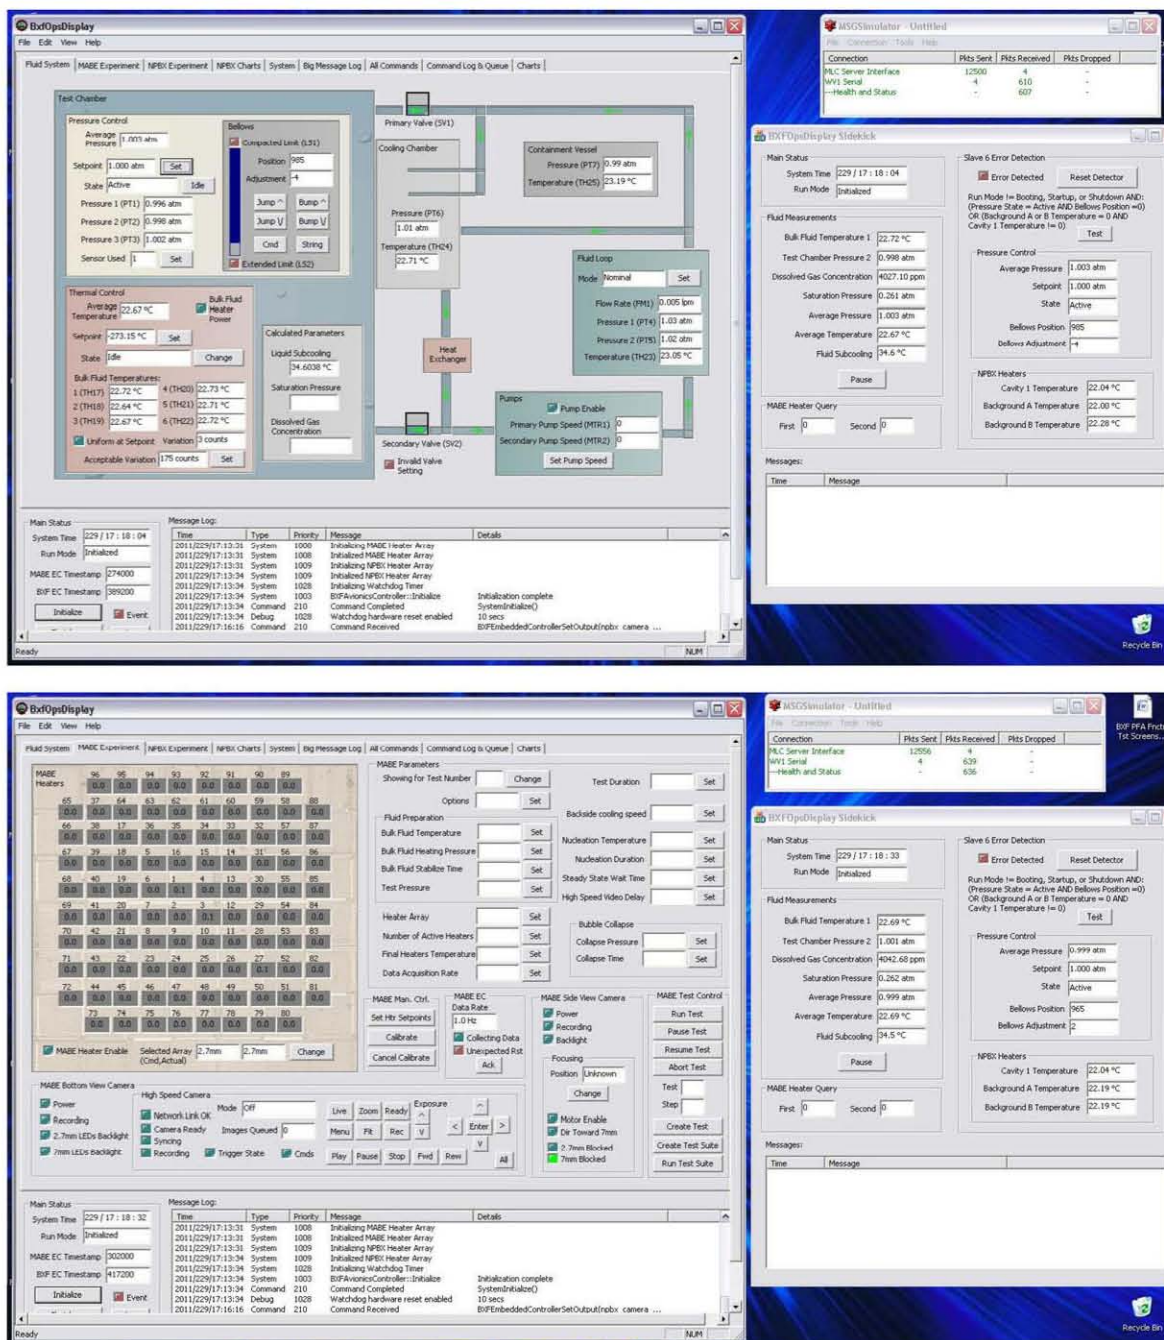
BxfOpsDisplay
File Edit View Help
Fluid System | MABE Experiment | NPBX Experiment | NPBX Charts | System | Big Message Log | All Commands | Command Log & Queue | Charts

Test Chamber
Pressure Control
Average Pressure 1.003 atm
Setpoint 1.000 atm Set
State Active Idle
Pressure 1 (PT1) 0.996 atm
Pressure 2 (PT2) 0.998 atm
Pressure 3 (PT3) 1.002 atm
Sensor Used 1 Set

Bellows
Compacted Limit (LS1)
Position 985
Adjustment -4
Jump ^ Bump ^
Jump V Bump V
Cmd String
Extended Limit (LS2)

Primary Valve (SV1)
Cooling Chamber
Pressure (PT6) 1.01 atm
Temperature (TH24) 22.71 °C

Containment Vessel
Pressure (PT7) 0.99 atm
Temperature (TH25) 23.19 °C

Thermal Control
Average Temperature 22.67 °C
Bulk Fluid Heater Power
Setpoint -273.15 °C Set
State Idle Change
Bulk Fluid Temperatures:
1 (TH17) 22.72 °C 4 (TH20) 22.73 °C
2 (TH18) 22.64 °C 5 (TH21) 22.71 °C
3 (TH19) 22.62 °C 6 (TH22) 22.72 °C
Uniform at Setpoint Variation 3 counts
Acceptable Variation 175 counts Set

Calculated Parameters
Liquid Subcooling 34.6038 °C
Saturation Pressure
Dissolved Gas Concentration

Heat Exchanger

Fluid Loop
Mode Nominal Set
Flow Rate (FM1) 0.005 lpm
Pressure 1 (PT4) 1.03 atm
Pressure 2 (PT5) 1.02 atm
Temperature (TH23) 23.05 °C

Secondary Valve (SV2)
Invalid Valve Setting

Pumps
Pump Enable
Primary Pump Speed (MTR1) 0
Secondary Pump Speed (MTR2) 0
Set Pump Speed

Main Status
System Time 229 / 17 : 18 : 04
Run Mode Initialized
MABE EC Timestamp 274000
BXF EC Timestamp 389200
Initialize Event

Message Log:
| Time | Type | Priority | Message | Details |
|---|---|---|---|---|
| 2011/229/17:13:31 | System | 1000 | Initializing MABE Heater Array | |
| 2011/229/17:13:31 | System | 1008 | Initialized MABE Heater Array | |
| 2011/229/17:13:31 | System | 1009 | Initializing NPBX Heater Array | |
| 2011/229/17:13:34 | System | 1009 | Initialized NPBX Heater Array | |
| 2011/229/17:13:34 | System | 1028 | Initializing Watchdog Timer | |
| 2011/229/17:13:34 | System | 1003 | BXFAvionicsController::Initialize | Initialization complete |
| 2011/229/17:13:34 | Command | 210 | Command Completed | SystemInitialize() |
| 2011/229/17:13:34 | Debug | 1028 | Watchdog hardware reset enabled | 10 secs |
| 2011/229/17:16:16 | Command | 210 | Command Received | BXFEmbeddedControllerSetOutput(npbx camera ... |

Ready NUM

MSGSimulator - Untitled
File Connection Tools Help
| Connection | Pkts Sent | Pkts Received | Pkts Dropped |
|---|---|---|---|
| MLC Server Interface | 12500 | 4 | - |
| WV1 Serial | 4 | 610 | - |
| Health and Status | - | 607 | - |

BXFOpsDisplay Sidekick
Main Status
System Time 229 / 17 : 18 : 04
Run Mode Initialized
Fluid Measurements
Bulk Fluid Temperature 1 22.72 °C
Test Chamber Pressure 2 0.998 atm
Dissolved Gas Concentration 4027.10 ppm
Saturation Pressure 0.261 atm
Average Pressure 1.003 atm
Average Temperature 22.67 °C
Fluid Subcooling 34.6 °C
Pause
MABE Heater Query
First 0 Second 0
Messages:
Time Message

Slave 6 Error Detection
Error Detected Reset Detector
Run Mode != Booting, Startup, or Shutdown AND: (Pressure State = Active AND Bellows Position =0) OR (Background A or B Temperature = 0 AND Cavity 1 Temperature != 0)
Test
Pressure Control
Average Pressure 1.003 atm
Setpoint 1.000 atm
State Active
Bellows Position 985
Bellows Adjustment -4
NPBX Heaters
Cavity 1 Temperature 22.04 °C
Background A Temperature 22.00 °C
Background B Temperature 22.28 °C

Recycle Bin

BxfOpsDisplay
File Edit View Help
Fluid System | MABE Experiment | NPBX Experiment | NPBX Charts | System | Big Message Log | All Commands | Command Log & Queue | Charts

MABE Heaters
96 95 94 93 92 91 90 89
65 37 64 63 62 61 60 59 58 88
66 38 17 36 35 34 33 32 57 87
67 39 18 5 16 15 14 31 56 86
68 40 19 6 1 4 13 30 55 85
69 41 20 7 2 3 12 29 54 84
70 42 21 8 9 10 11 28 53 83
71 43 22 23 24 25 26 27 52 82
72 44 45 46 47 48 49 50 51 81
73 74 75 76 77 78 79 80
0.0 0.1
MABE Heater Enable Selected Array (Cmd,Actual) 2.7mm 2.7mm Change

MABE Parameters
Showing for Test Number Change
Options Set
Test Duration Set
Fluid Preparation
Bulk Fluid Temperature Set
Bulk Fluid Heating Pressure Set
Bulk Fluid Stabilize Time Set
Test Pressure Set
Backside cooling speed Set
Nucleation Temperature Set
Nucleation Duration Set
Steady State Wait Time Set
High Speed Video Delay Set
Heater Array Set
Number of Active Heaters Set
Final Heaters Temperature Set
Data Acquisition Rate Set
Bubble Collapse
Collapse Pressure Set
Collapse Time Set

MABE Man. Ctrl.
Set Htr Setpoints
Calibrate
Cancel Calibrate
MABE EC Data Rate 1.0 Hz
Collecting Data
Unexpected Rst
Ack
MABE Side View Camera
Power
Recording
Backlight
Focusing
Position Unknown
Change
Motor Enable
Dir Toward 7mm
2.7mm Blocked
7mm Blocked
MABE Test Control
Run Test
Pause Test
Resume Test
Abort Test
Test
Step
Create Test
Create Test Suite
Run Test Suite

MABE Bottom View Camera
Power
Recording
2.7mm LEDs Backlight
7mm LEDs Backlight
High Speed Camera
Network Link OK
Camera Ready
Syncing
Recording
Mode Off
Images Queued 0
Trigger State Cmds
Live Zoom Ready
Menu Fit Rec
Play Pause Stop Fwd Rew
Exposure
Enter
All

Main Status
System Time 229 / 17 : 18 : 32
Run Mode Initialized
MABE EC Timestamp 302000
BXF EC Timestamp 417200
Initialize Event

Message Log:
| Time | Type | Priority | Message | Details |
|---|---|---|---|---|
| 2011/229/17:13:31 | System | 1008 | Initializing MABE Heater Array | |
| 2011/229/17:13:31 | System | 1008 | Initialized MABE Heater Array | |
| 2011/229/17:13:31 | System | 1009 | Initializing NPBX Heater Array | |
| 2011/229/17:13:34 | System | 1009 | Initialized NPBX Heater Array | |
| 2011/229/17:13:34 | System | 1028 | Initializing Watchdog Timer | |
| 2011/229/17:13:34 | System | 1003 | BXFAvionicsController::Initialize | Initialization complete |
| 2011/229/17:13:34 | Command | 210 | Command Completed | SystemInitialize() |
| 2011/229/17:13:34 | Debug | 1028 | Watchdog hardware reset enabled | 10 secs |
| 2011/229/17:16:16 | Command | 210 | Command Received | BXFEmbeddedControllerSetOutput(npbx camera ... |

Ready NUM

MSGSimulator - Untitled
File Connection Tools Help
| Connection | Pkts Sent | Pkts Received | Pkts Dropped |
|---|---|---|---|
| MLC Server Interface | 12556 | 4 | - |
| WV1 Serial | 4 | 639 | - |
| Health and Status | - | 636 | - |

BXF PFA Fnct Tst Screens...

BXFOpsDisplay Sidekick
Main Status
System Time 229 / 17 : 18 : 33
Run Mode Initialized
Fluid Measurements
Bulk Fluid Temperature 1 22.69 °C
Test Chamber Pressure 2 1.001 atm
Dissolved Gas Concentration 4042.68 ppm
Saturation Pressure 0.262 atm
Average Pressure 0.999 atm
Average Temperature 22.69 °C
Fluid Subcooling 34.5 °C
Pause
MABE Heater Query
First 0 Second 0
Messages:
Time Message

Slave 6 Error Detection
Error Detected Reset Detector
Run Mode != Booting, Startup, or Shutdown AND: (Pressure State = Active AND Bellows Position =0) OR (Background A or B Temperature = 0 AND Cavity 1 Temperature != 0)
Test
Pressure Control
Average Pressure 0.999 atm
Setpoint 1.000 atm
State Active
Bellows Position 965
Bellows Adjustment 2
NPBX Heaters
Cavity 1 Temperature 22.04 °C
Background A Temperature 22.19 °C
Background B Temperature 22.19 °C

Recycle Bin